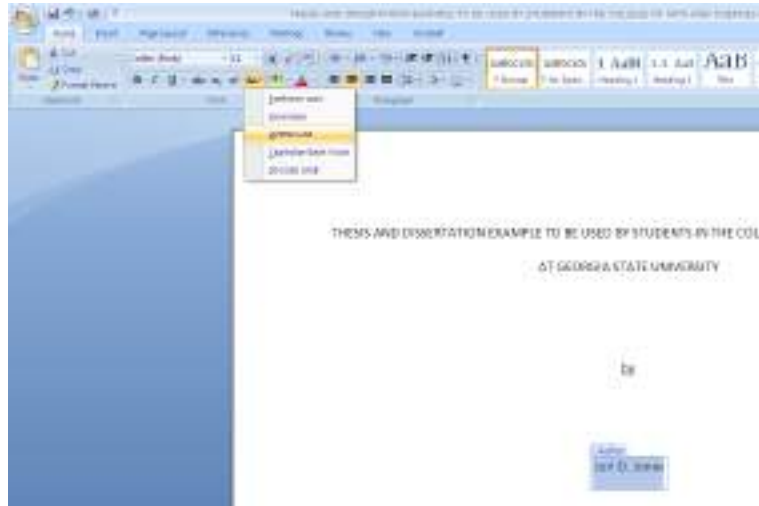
THESIS AND DISSERTATION EXAMPLE TO BE USED BY STUDENTS IN THE COL

AT GEORGIA STATE UNIVERSITY

by

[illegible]

Home Insert Page Layout References Mailings Review View

Cut
Copy
Format Painter

Paste

Clipboard

Font

Paragraph

AaBbCcDc AaBbCcDc AaBbC AaBbCc AaB

Normal No Spaci... Heading 1 Heading 2 Title

Sentence case.
lowercase
UPPERCASE
Capitalize Each Word
tOGGLE cASE